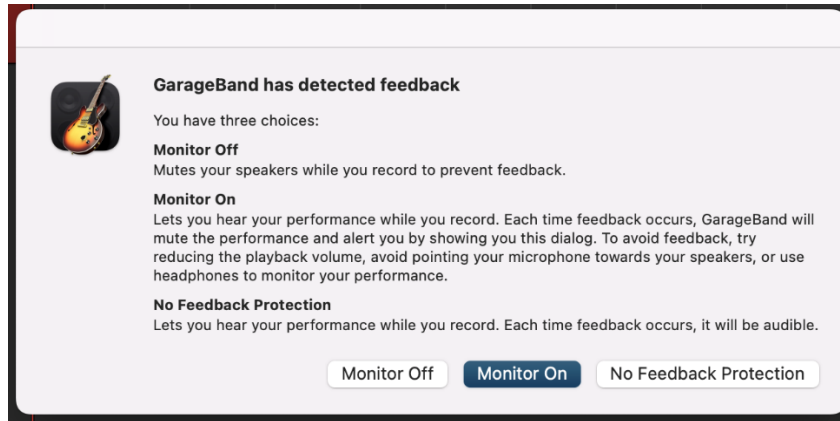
GarageBand has detected feedback

You have three choices:

Monitor Off
Mutes your speakers while you record to prevent feedback.

Monitor On
Lets you hear your performance while you record. Each time feedback occurs, GarageBand will mute the performance and alert you by showing you this dialog. To avoid feedback, try reducing the playback volume, avoid pointing your microphone towards your speakers, or use headphones to monitor your performance.

No Feedback Protection
Lets you hear your performance while you record. Each time feedback occurs, it will be audible.

Monitor Off

Monitor On

No Feedback Protection